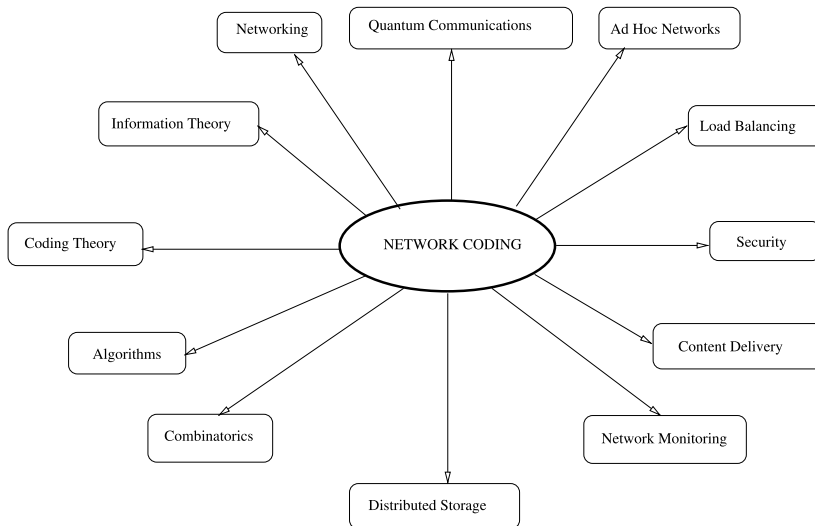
Networking

Quantum Communications

Ad Hoc Networks

Information Theory

Load Balancing

Coding Theory

NETWORK CODING

Security

Algorithms

Content Delivery

Combinatorics

Network Monitoring

Distributed Storage